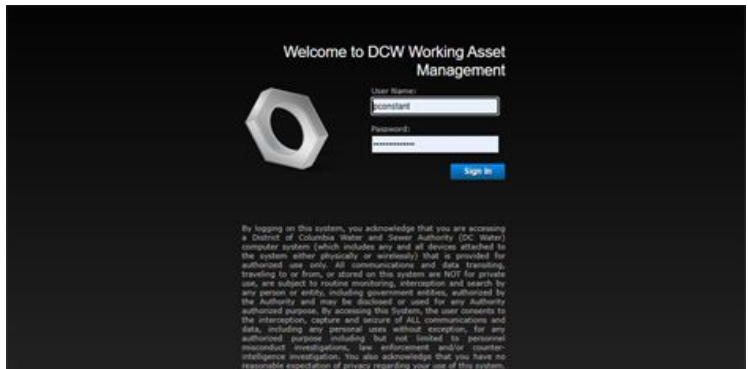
Welcome to DCW Working Asset Management

User Name:
pconstant

Password:
•••••••••••••

Sign In

By logging on this system, you acknowledge that you are accessing a District of Columbia Water and Sewer Authority (DC Water) computer system (which includes any and all devices attached to the system either physically or wirelessly) that is provided for authorized use only. All communications and data transiting, traveling to or from, or stored on this system are NOT for private use, are subject to routine monitoring, interception and search by any person or entity, including government entities, authorized by the Authority and may be disclosed or used for any Authority authorized purpose. By accessing this System, the user consents to the interception, capture and seizure of ALL communications and data, including any personal uses without exception, for any authorized purpose including but not limited to personnel misconduct investigations, law enforcement and/or counter-intelligence investigation. You also acknowledge that you have no reasonable expectation of privacy regarding your use of this system.